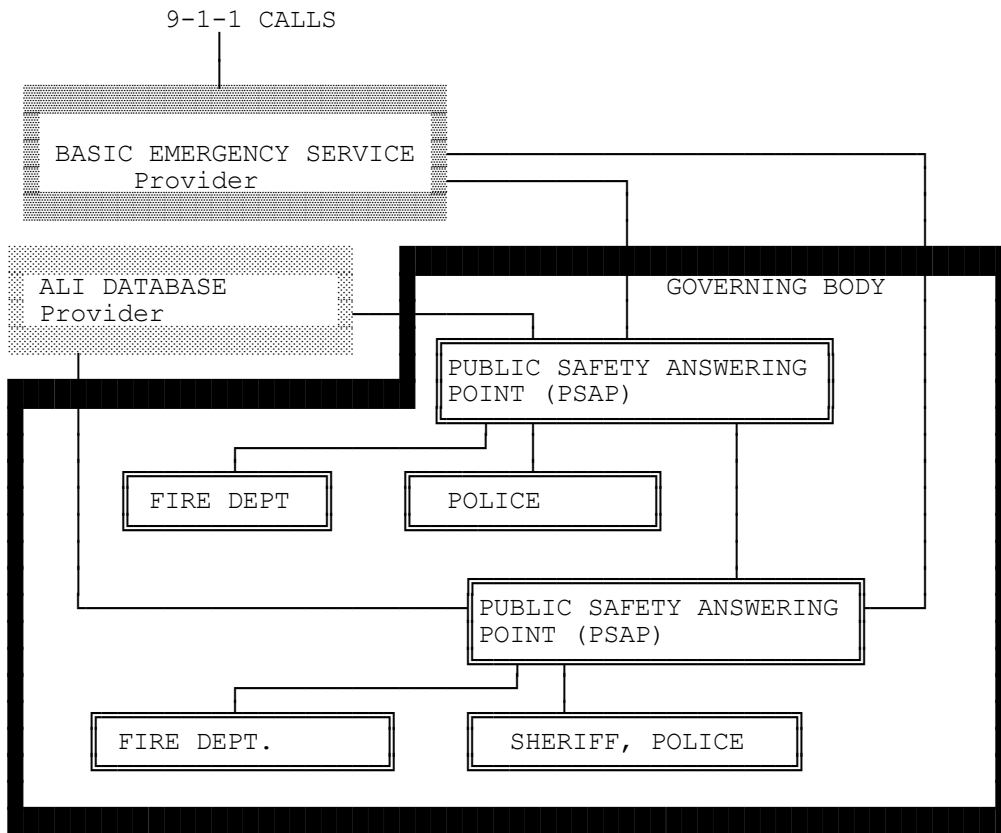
9-1-1 CALLS

BASIC EMERGENCY SERVICE Provider

ALI DATABASE Provider

GOVERNING BODY

PUBLIC SAFETY ANSWERING POINT (PSAP)

FIRE DEPT

POLICE

PUBLIC SAFETY ANSWERING POINT (PSAP)

FIRE DEPT.

SHERIFF, POLICE